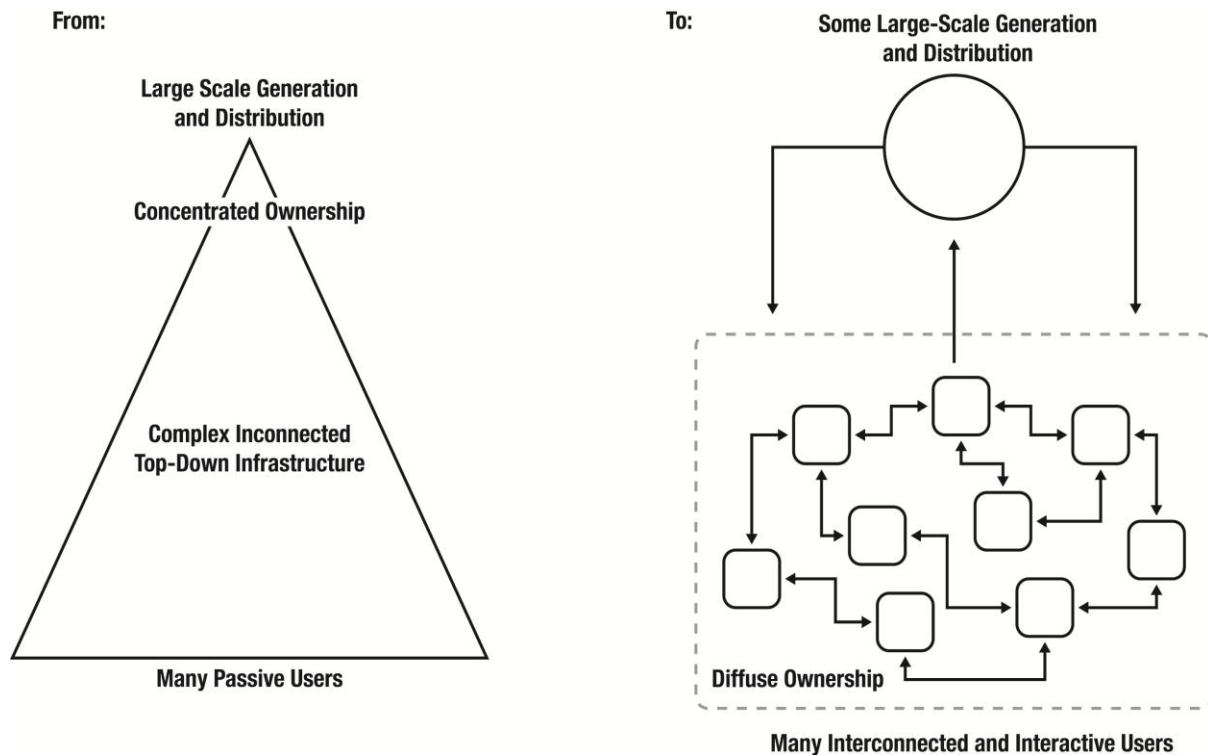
From:

Large Scale Generation and Distribution

Concentrated Ownership

Complex Inconnected Top-Down Infrastructure

Many Passive Users

To:

Some Large-Scale Generation and Distribution

Diffuse Ownership

Many Interconnected and Interactive Users